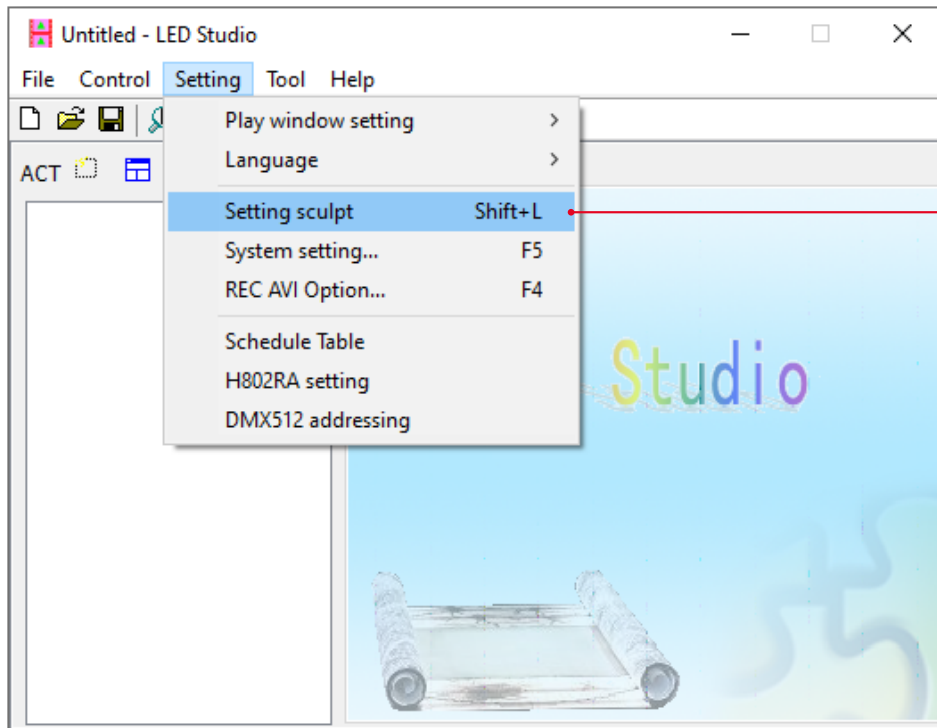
Untitled - LED Studio

File Control Setting Tool Help

ACT

Play window setting
Language
Setting sculpt Shift+L
System setting... F5
REC AVI Option... F4
Schedule Table
H802RA setting
DMX512 addressing

Studio